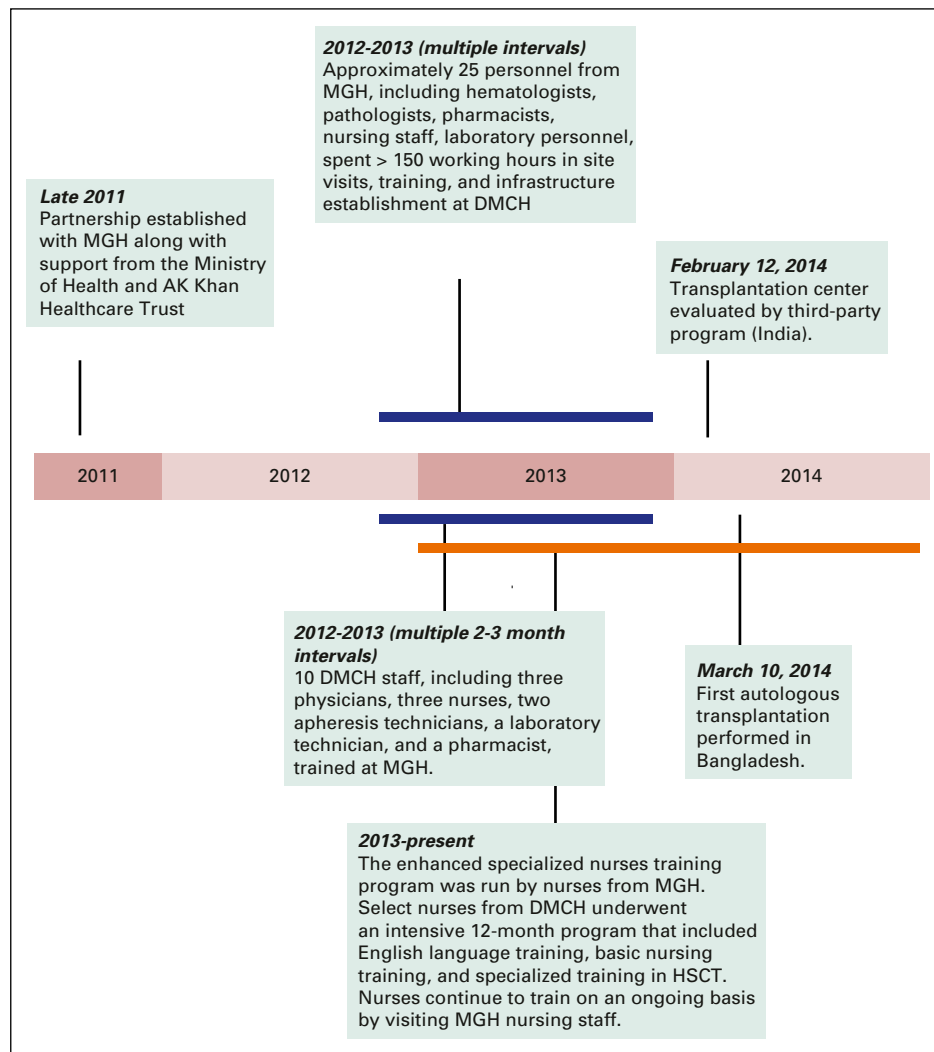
2012-2013 (multiple intervals)
Approximately 25 personnel from MGH, including hematologists, pathologists, pharmacists, nursing staff, laboratory personnel, spent > 150 working hours in site visits, training, and infrastructure establishment at DMCH

Late 2011
Partnership established with MGH along with support from the Ministry of Health and AK Khan Healthcare Trust

February 12, 2014
Transplantation center evaluated by third-party program (India).

2011

2012

2013

2014

2012-2013 (multiple 2-3 month intervals)
10 DMCH staff, including three physicians, three nurses, two apheresis technicians, a laboratory technician, and a pharmacist, trained at MGH.

March 10, 2014
First autologous transplantation performed in Bangladesh.

2013-present
The enhanced specialized nurses training program was run by nurses from MGH. Select nurses from DMCH underwent an intensive 12-month program that included English language training, basic nursing training, and specialized training in HSCT. Nurses continue to train on an ongoing basis by visiting MGH nursing staff.